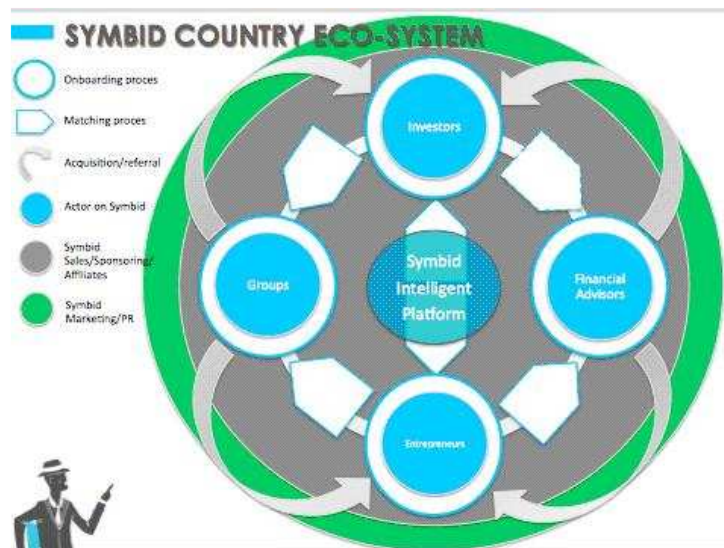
SYMBID COUNTRY ECO-SYSTEM

Onboarding proces

Matching proces

Acquisition/referral

Actor on Symbid

Symbid Sales/Sponsoring/ Affiliates

Symbid Marketing/PR

Investors

Groups

Symbid Intelligent Platform

Financial Advisors

Entrepreneurs